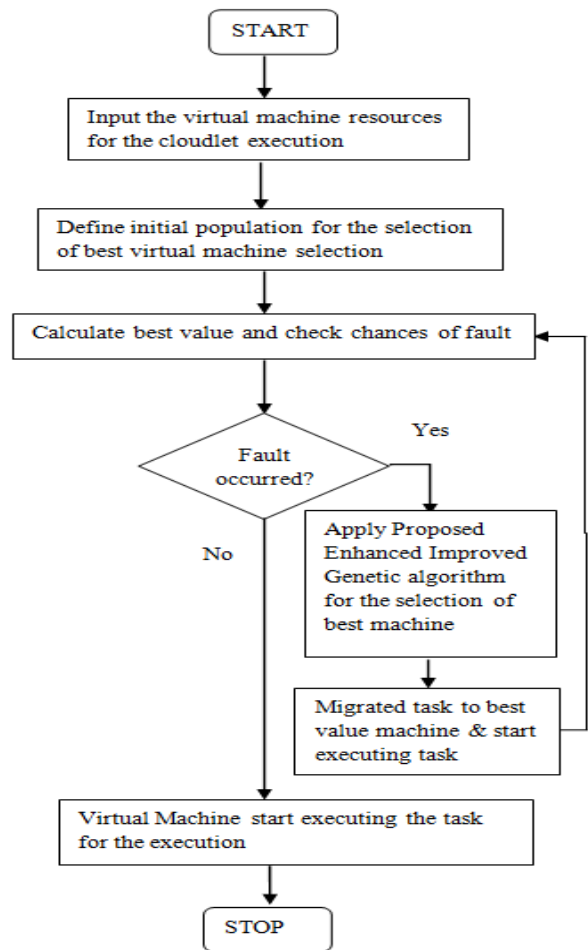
START

Input the virtual machine resources for the cloudlet execution

Define initial population for the selection of best virtual machine selection

Calculate best value and check chances of fault

Fault occurred?

Yes

No

Apply Proposed Enhanced Improved Genetic algorithm for the selection of best machine

Migrated task to best value machine & start executing task

Virtual Machine start executing the task for the execution

STOP